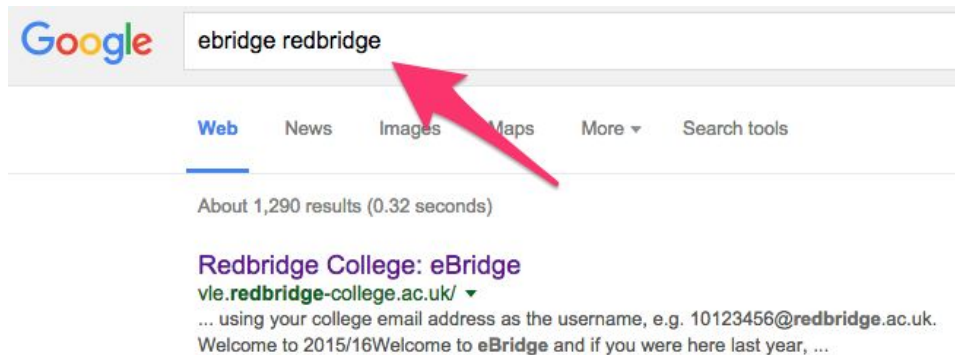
Google

ebridge redbridge

Web News Images Maps More ▾ Search tools

About 1,290 results (0.32 seconds)

Redbridge College: eBridge
vle.redbridge-college.ac.uk/ ▾
... using your college email address as the username, e.g. 10123456@redbridge.ac.uk. Welcome to 2015/16Welcome to eBridge and if you were here last year, ...